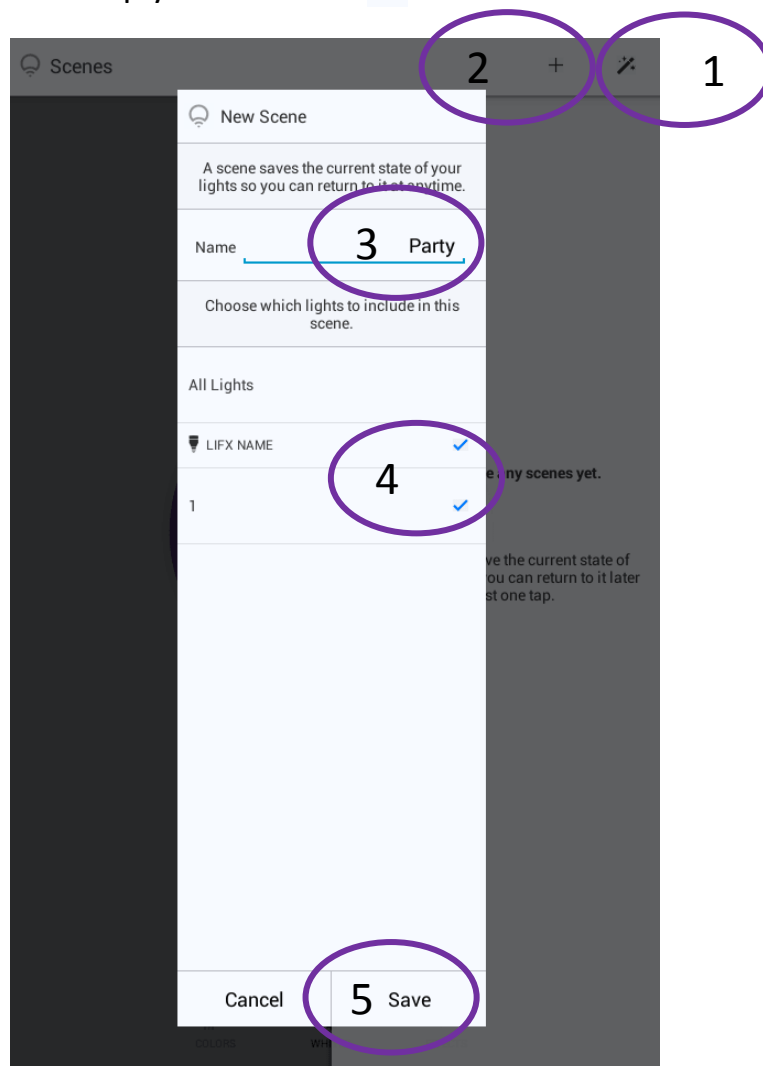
Scenes

2 +

1

New Scene

A scene saves the current state of your lights so you can return to it at anytime.

Name 3 Party

Choose which lights to include in this scene.

All Lights

LIFX NAME

4

1

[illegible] any scenes yet.

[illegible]ve the current state of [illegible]ou can return to it later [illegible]st one tap.

Cancel

5 Save

COLORS WH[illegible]